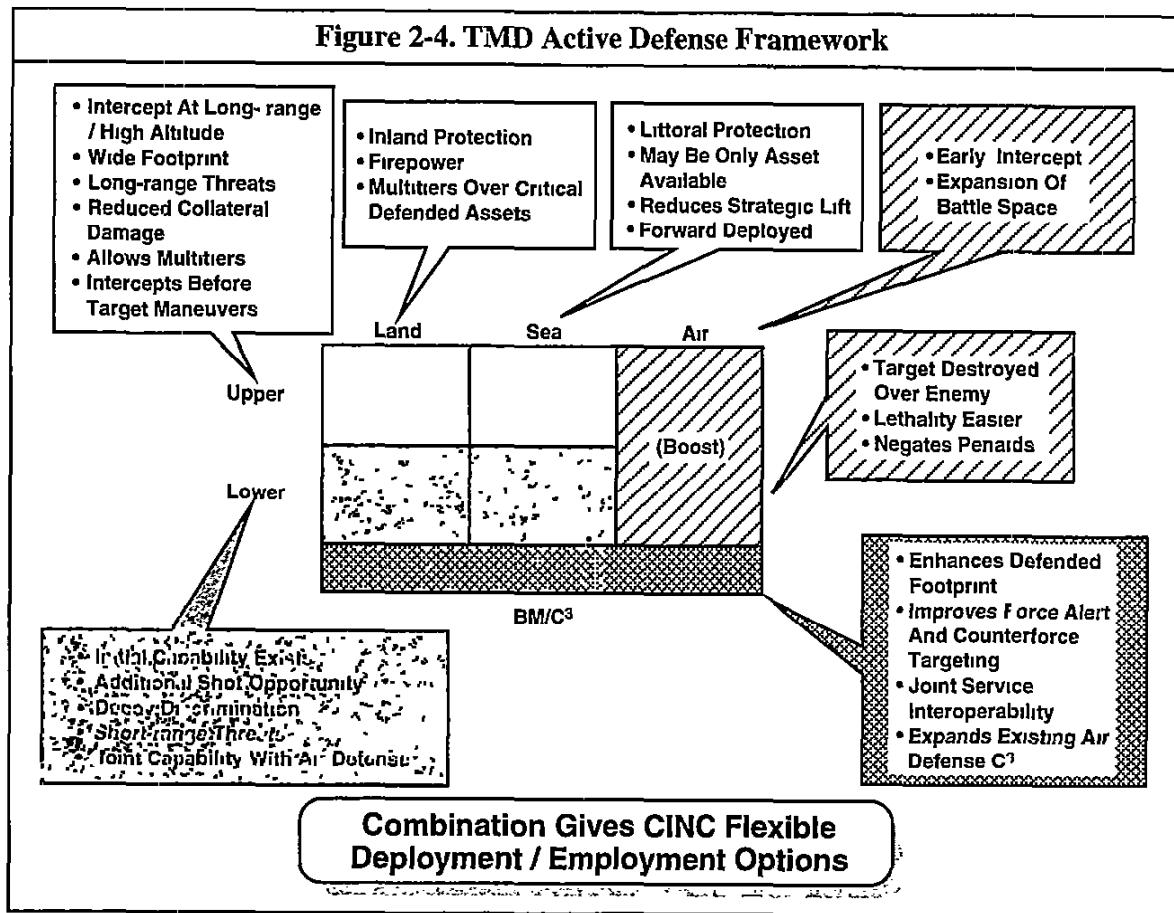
Figure 2-4. TMD Active Defense Framework

• Intercept At Long-range / High Altitude
• Wide Footprint
• Long-range Threats
• Reduced Collateral Damage
• Allows Multitiers
• Intercepts Before Target Maneuvers

• Inland Protection
• Firepower
• Multitiers Over Critical Defended Assets

• Littoral Protection
• May Be Only Asset Available
• Reduces Strategic Lift
• Forward Deployed

• Early Intercept
• Expansion Of Battle Space

Land

Sea

Air

Upper

(Boost)

• Target Destroyed Over Enemy
• Lethality Easier
• Negates Penaids

Lower

BM/C³

• Enhances Defended Footprint
• Improves Force Alert And Counterforce Targeting
• Joint Service Interoperability
• Expands Existing Air Defense C³

• Initial Capability Exists
• Additional Shot Opportunity
• Decoy Discrimination
• Short-range Threats
• Joint Capability With Air Defense

Combination Gives CINC Flexible Deployment / Employment Options

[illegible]